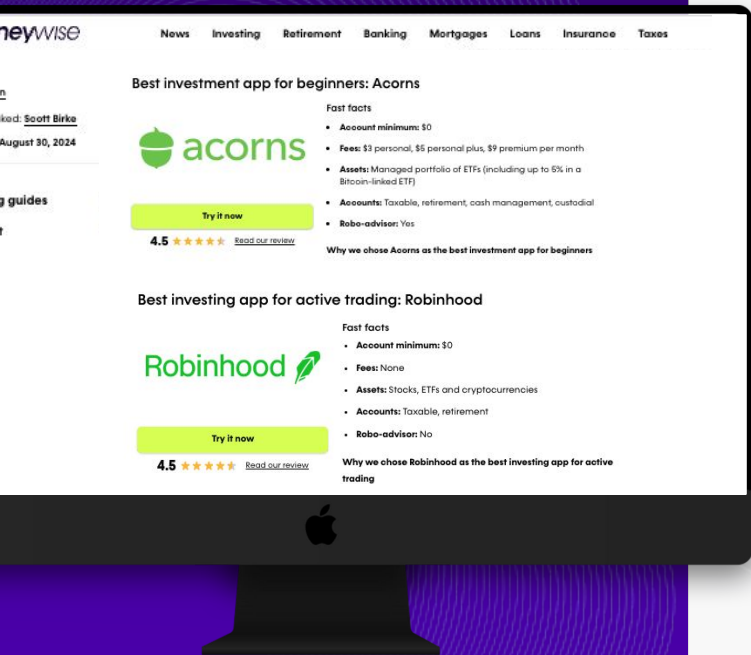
neywise

News Investing Retirement Banking Mortgages Loans Insurance Taxes

n

ked: Scott Birke

August 30, 2024

g guides

t

Best investment app for beginners: Acorns

acorns

Try it now

4.5 ★★★★★ Read our review

Fast facts

- Account minimum: $0
- Fees: $3 personal, $5 personal plus, $9 premium per month
- Assets: Managed portfolio of ETFs (including up to 5% in a Bitcoin-linked ETF)
- Accounts: Taxable, retirement, cash management, custodial
- Robo-advisor: Yes

Why we chose Acorns as the best investment app for beginners

Best investing app for active trading: Robinhood

Robinhood

Try it now

4.5 ★★★★★ Read our review

Fast facts

- Account minimum: $0
- Fees: None
- Assets: Stocks, ETFs and cryptocurrencies
- Accounts: Taxable, retirement
- Robo-advisor: No

Why we chose Robinhood as the best investing app for active trading